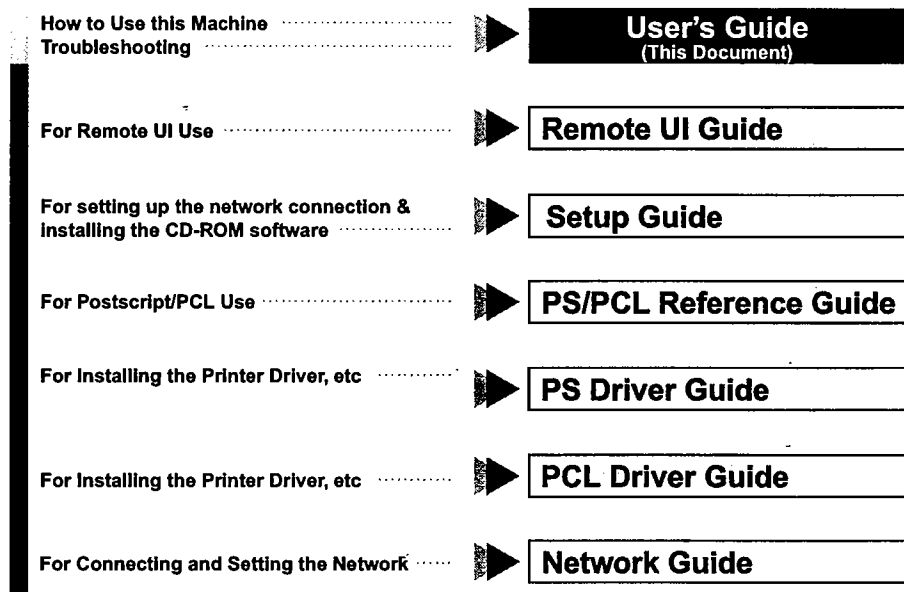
How to Use this Machine
Troubleshooting

User's Guide
(This Document)

For Remote UI Use

Remote UI Guide

For setting up the network connection & installing the CD-ROM software

Setup Guide

For Postscript/PCL Use

PS/PCL Reference Guide

For Installing the Printer Driver, etc

PS Driver Guide

For Installing the Printer Driver, etc

PCL Driver Guide

For Connecting and Setting the Network

Network Guide